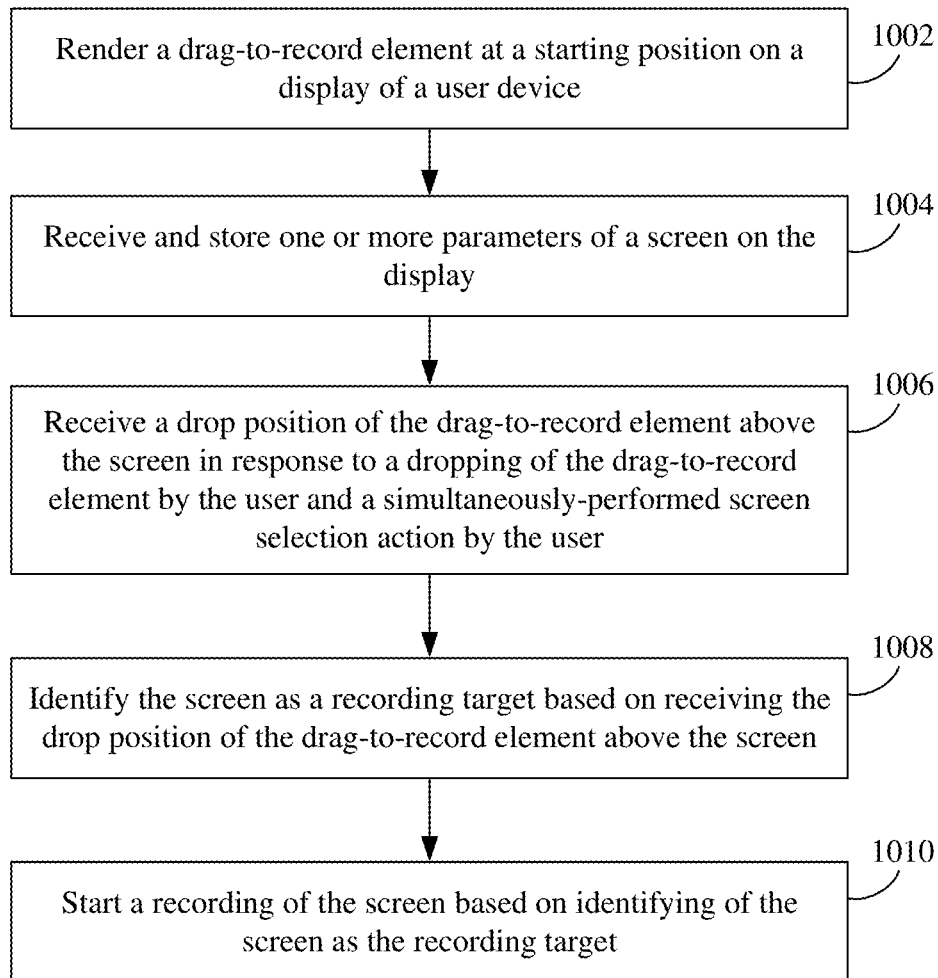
Render a drag-to-record element at a starting position on a display of a user device

1002

Receive and store one or more parameters of a screen on the display

1004

Receive a drop position of the drag-to-record element above the screen in response to a dropping of the drag-to-record element by the user and a simultaneously-performed screen selection action by the user

1006

Identify the screen as a recording target based on receiving the drop position of the drag-to-record element above the screen

1008

Start a recording of the screen based on identifying of the screen as the recording target

1010